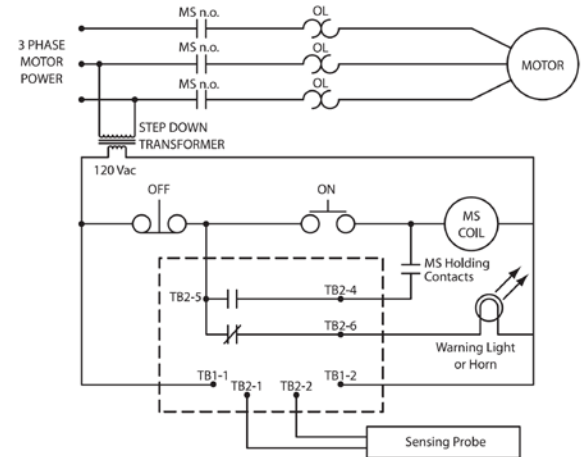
MS n.o.
OL
3 PHASE MOTOR POWER
MS n.o.
OL
MOTOR
MS n.o.
OL
STEP DOWN TRANSFORMER
120 Vac
OFF
ON
MS COIL
MS Holding Contacts
TB2-5
TB2-4
TB2-6
Warning Light or Horn
TB1-1
TB2-1
TB2-2
TB1-2
Sensing Probe